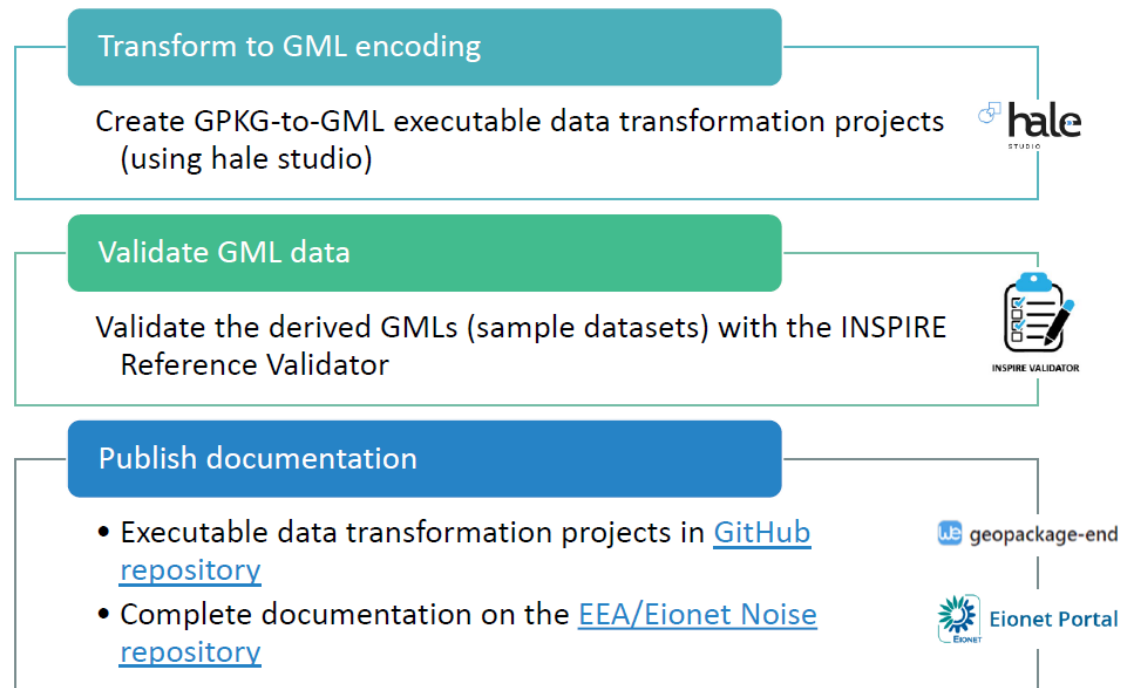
Transform to GML encoding

Create GPKG-to-GML executable data transformation projects (using hale studio)

hale
STUDIO

Validate GML data

Validate the derived GMLs (sample datasets) with the INSPIRE Reference Validator

INSPIRE VALIDATOR

Publish documentation

• Executable data transformation projects in GitHub repository

• Complete documentation on the EEA/Eionet Noise repository

geopackage-end

Eionet Portal

EIONET